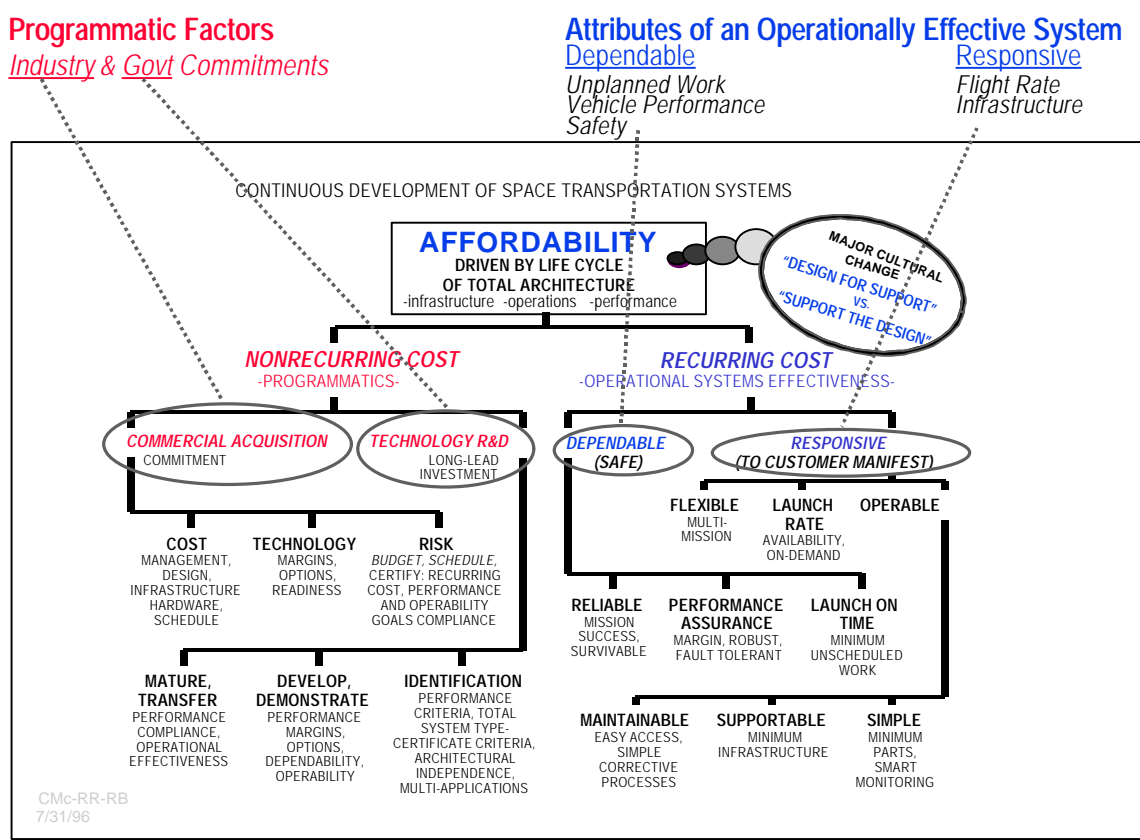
Programmatic Factors
Industry & Govt Commitments

Attributes of an Operationally Effective System
Dependable
Unplanned Work
Vehicle Performance
Safety

Responsive
Flight Rate
Infrastructure

CONTINUOUS DEVELOPMENT OF SPACE TRANSPORTATION SYSTEMS

AFFORDABILITY
DRIVEN BY LIFE CYCLE OF TOTAL ARCHITECTURE
-infrastructure -operations -performance

MAJOR CULTURAL CHANGE
"DESIGN FOR SUPPORT" vs. "SUPPORT THE DESIGN"

NONRECURRING COST
-PROGRAMMATICS-

RECURRING COST
-OPERATIONAL SYSTEMS EFFECTIVENESS-

COMMERCIAL ACQUISITION
COMMITMENT

TECHNOLOGY R&D
LONG-LEAD INVESTMENT

DEPENDABLE
(SAFE)

RESPONSIVE
(TO CUSTOMER MANIFEST)

FLEXIBLE
MULTI-MISSION

LAUNCH RATE
AVAILABILITY, ON-DEMAND

OPERABLE

COST
MANAGEMENT, DESIGN, INFRASTRUCTURE HARDWARE, SCHEDULE

TECHNOLOGY
MARGINS, OPTIONS, READINESS

RISK
BUDGET, SCHEDULE, CERTIFY: RECURRING COST, PERFORMANCE AND OPERABILITY GOALS COMPLIANCE

RELIABLE
MISSION SUCCESS, SURVIVABLE

PERFORMANCE ASSURANCE
MARGIN, ROBUST, FAULT TOLERANT

LAUNCH ON TIME
MINIMUM UNSCHEDULED WORK

MATURE, TRANSFER
PERFORMANCE COMPLIANCE, OPERATIONAL EFFECTIVENESS

DEVELOP, DEMONSTRATE
PERFORMANCE MARGINS, OPTIONS, DEPENDABILITY, OPERABILITY

IDENTIFICATION
PERFORMANCE CRITERIA, TOTAL SYSTEM TYPE-CERTIFICATE CRITERIA, ARCHITECTURAL INDEPENDENCE, MULTI-APPLICATIONS

MAINTAINABLE
EASY ACCESS, SIMPLE CORRECTIVE PROCESSES

SUPPORTABLE
MINIMUM INFRASTRUCTURE

SIMPLE
MINIMUM PARTS, SMART MONITORING

CMc-RR-RB
7/31/96